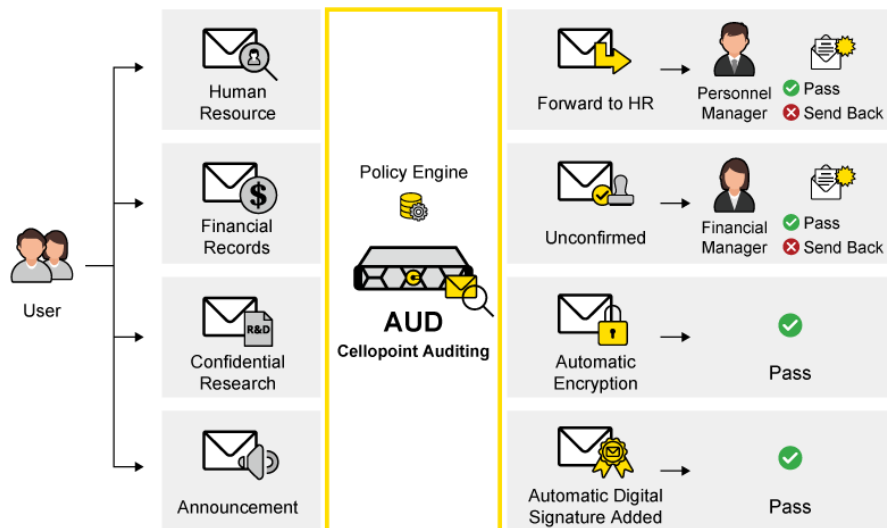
User

Human Resource

Financial Records

R&D

Confidential Research

Announcement

Policy Engine

AUD
Cellopoint Auditing

Forward to HR

Personnel Manager

Pass
Send Back

Unconfirmed

Financial Manager

Pass
Send Back

Automatic Encryption

Pass

Automatic Digital Signature Added

Pass